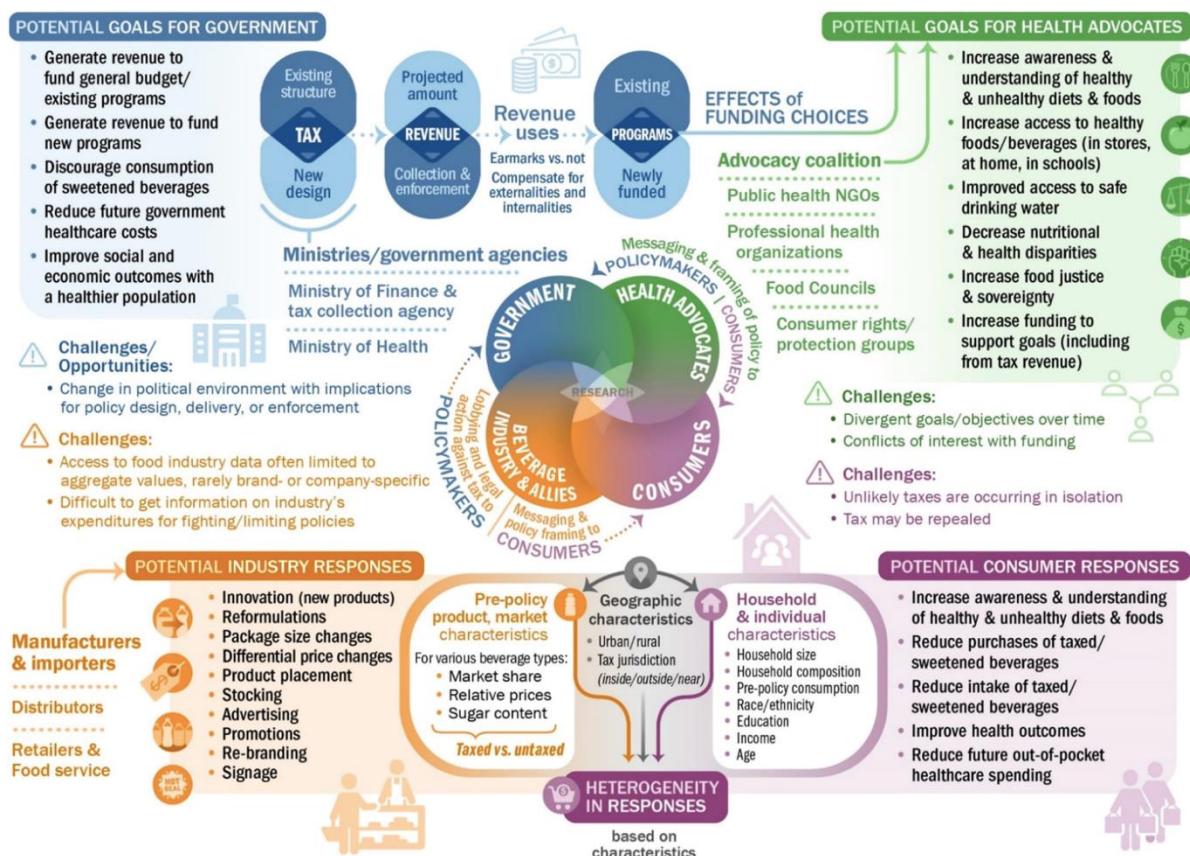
POTENTIAL GOALS FOR GOVERNMENT

• Generate revenue to fund general budget/ existing programs
• Generate revenue to fund new programs
• Discourage consumption of sweetened beverages
• Reduce future government healthcare costs
• Improve social and economic outcomes with a healthier population

Existing structure
TAX
New design

Projected amount
REVENUE
Collection & enforcement

Revenue uses
Earmarks vs. not
Compensate for externalities and internalities

Existing
PROGRAMS
Newly funded

EFFECTS of FUNDING CHOICES

POTENTIAL GOALS FOR HEALTH ADVOCATES

• Increase awareness & understanding of healthy & unhealthy diets & foods
• Increase access to healthy foods/beverages (in stores, at home, in schools)
• Improved access to safe drinking water
• Decrease nutritional & health disparities
• Increase food justice & sovereignty
• Increase funding to support goals (including from tax revenue)

Advocacy coalition
Public health NGOs
Professional health organizations
Food Councils
Consumer rights/ protection groups

Ministries/government agencies
Ministry of Finance & tax collection agency
Ministry of Health

Challenges/ Opportunities:
• Change in political environment with implications for policy design, delivery, or enforcement

Challenges:
• Access to food industry data often limited to aggregate values, rarely brand- or company-specific
• Difficult to get information on industry's expenditures for fighting/limiting policies

GOVERNMENT
HEALTH ADVOCATES
BEVERAGE INDUSTRY & ALLIES
CONSUMERS
RESEARCH

Messaging & framing of policy to POLICYMAKERS | CONSUMERS
Lobbying and legal action against tax to POLICYMAKERS
Messaging & policy framing to CONSUMERS

Challenges:
• Divergent goals/objectives over time
• Conflicts of interest with funding

Challenges:
• Unlikely taxes are occurring in isolation
• Tax may be repealed

POTENTIAL INDUSTRY RESPONSES

Manufacturers & importers
Distributors
Retailers & Food service

• Innovation (new products)
• Reformulations
• Package size changes
• Differential price changes
• Product placement
• Stocking
• Advertising
• Promotions
• Re-branding
• Signage

HOT DEAL

Pre-policy product, market characteristics
For various beverage types:
• Market share
• Relative prices
• Sugar content
Taxed vs. untaxed

Geographic characteristics
• Urban/rural
• Tax jurisdiction (inside/outside/near)

Household & individual characteristics
• Household size
• Household composition
• Pre-policy consumption
• Race/ethnicity
• Education
• Income
• Age

HETEROGENEITY IN RESPONSES
based on characteristics

POTENTIAL CONSUMER RESPONSES

• Increase awareness & understanding of healthy & unhealthy diets & foods
• Reduce purchases of taxed/ sweetened beverages
• Reduce intake of taxed/ sweetened beverages
• Improve health outcomes
• Reduce future out-of-pocket healthcare spending